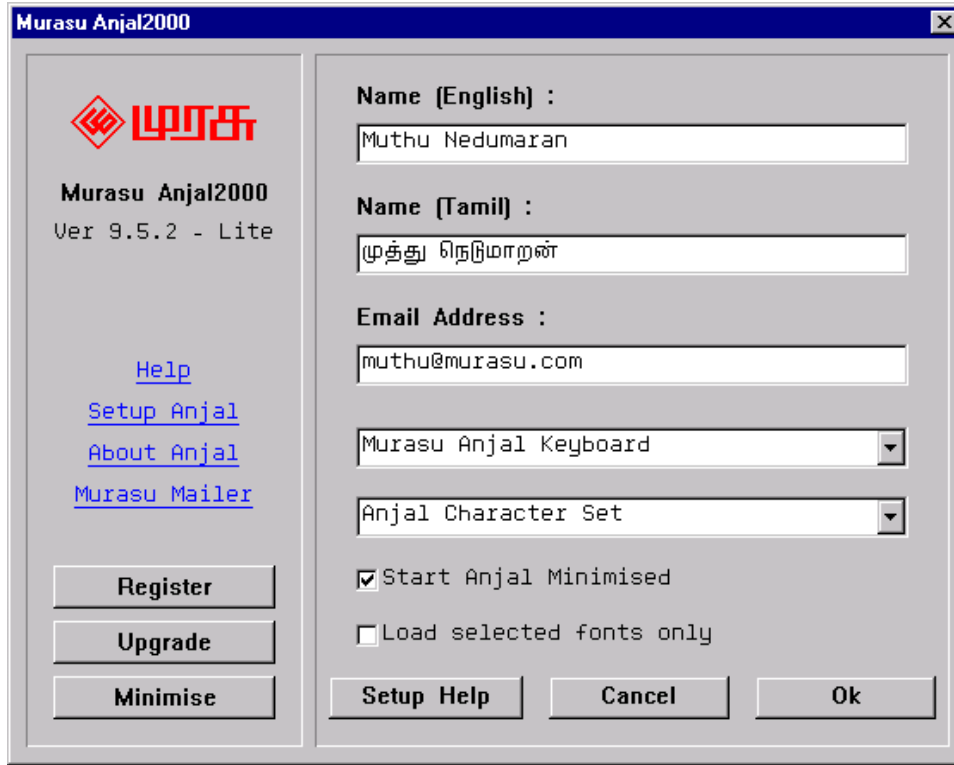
Murasu Anjal2000

முரசு

Murasu Anjal2000

Ver 9.5.2 - Lite

Help

Setup Anjal

About Anjal

Murasu Mailer

Register

Upgrade

Minimise

Name (English) :

Muthu Nedumaran

Name (Tamil) :

முத்து நெடுமாறன்

Email Address :

muthu@murasu.com

Murasu Anjal Keyboard

Anjal Character Set

Start Anjal Minimised

Load selected fonts only

Setup Help

Cancel

Ok